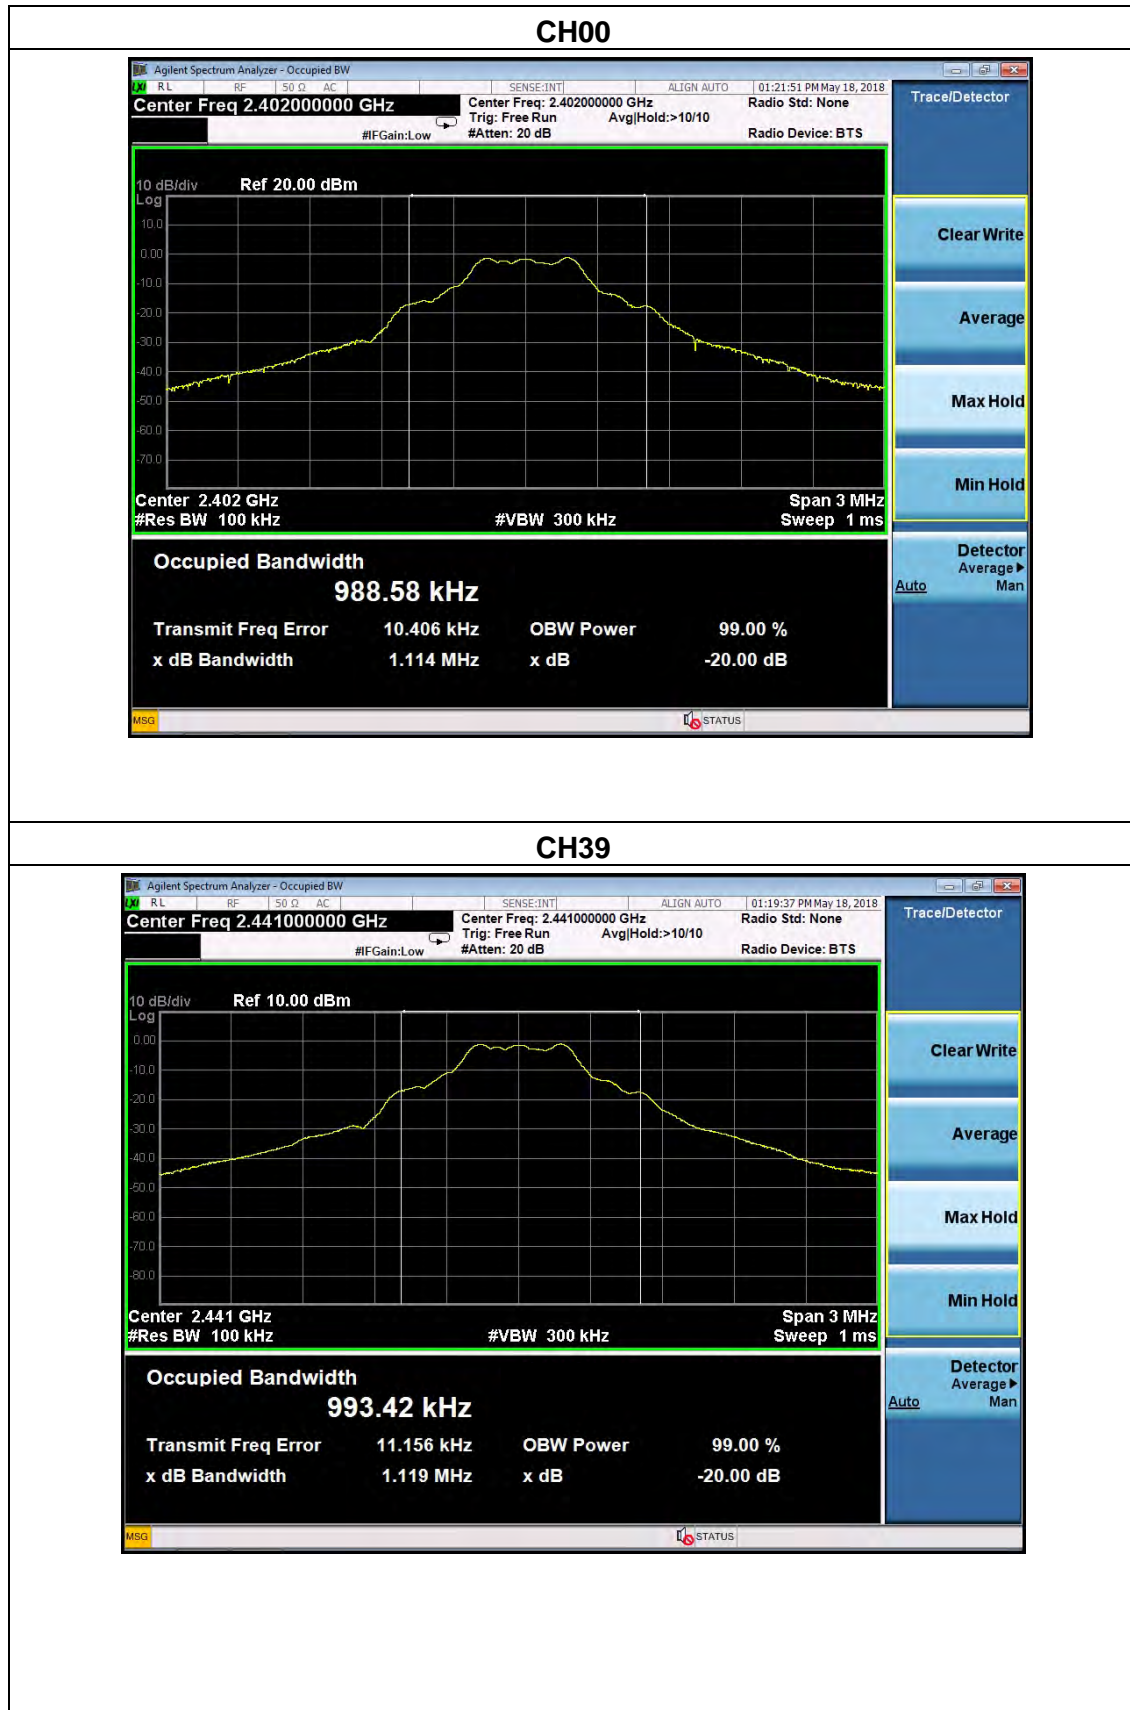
CH00

Agilent Spectrum Analyzer - Occupied BW
RL RF 50 Ω AC SENSE:INT ALIGN AUTO 01:21:51 PM May 18, 2018
Center Freq 2.402000000 GHz
Center Freq: 2.402000000 GHz
Trig: Free Run Avg|Hold:>10/10
#Atten: 20 dB
#IFGain:Low
Radio Std: None
Radio Device: BTS
Trace/Detector

10 dB/div Ref 20.00 dBm
Log
10.0
0.00
-10.0
-20.0
-30.0
-40.0
-50.0
-60.0
-70.0
Center 2.402 GHz
#Res BW 100 kHz
#VBW 300 kHz
Span 3 MHz
Sweep 1 ms

Clear Write
Average
Max Hold
Min Hold
Detector
Average▶
Auto Man

Occupied Bandwidth
988.58 kHz
Transmit Freq Error 10.406 kHz
OBW Power 99.00 %
x dB Bandwidth 1.114 MHz
x dB -20.00 dB

MSG
STATUS

CH39

Agilent Spectrum Analyzer - Occupied BW
RL RF 50 Ω AC SENSE:INT ALIGN AUTO 01:19:37 PM May 18, 2018
Center Freq 2.441000000 GHz
Center Freq: 2.441000000 GHz
Trig: Free Run Avg|Hold:>10/10
#Atten: 20 dB
#IFGain:Low
Radio Std: None
Radio Device: BTS
Trace/Detector

10 dB/div Ref 10.00 dBm
Log
0.00
-10.0
-20.0
-30.0
-40.0
-50.0
-60.0
-70.0
-80.0
Center 2.441 GHz
#Res BW 100 kHz
#VBW 300 kHz
Span 3 MHz
Sweep 1 ms

Clear Write
Average
Max Hold
Min Hold
Detector
Average▶
Auto Man

Occupied Bandwidth
993.42 kHz
Transmit Freq Error 11.156 kHz
OBW Power 99.00 %
x dB Bandwidth 1.119 MHz
x dB -20.00 dB

MSG
STATUS